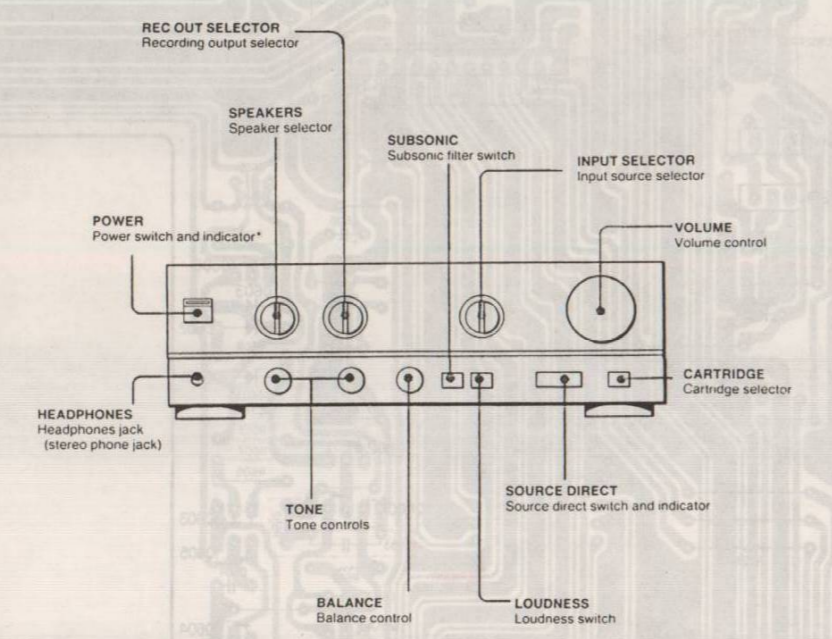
REC OUT SELECTOR
Recording output selector

SPEAKERS
Speaker selector

SUBSONIC
Subsonic filter switch

INPUT SELECTOR
Input source selector

POWER
Power switch and indicator*

VOLUME
Volume control

CARTRIDGE
Cartridge selector

HEADPHONES
Headphones jack (stereo phone jack)

TONE
Tone controls

SOURCE DIRECT
Source direct switch and indicator

BALANCE
Balance control

LOUDNESS
Loudness switch